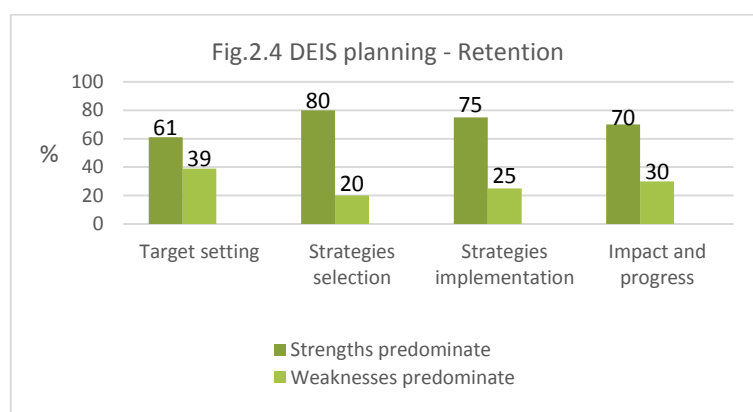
Fig.2.4 DEIS planning - Retention

100
80
60
40
20
0

%

61
39
80
20
75
25
70
30

Target setting
Strategies selection
Strategies implementation
Impact and progress

Strengths predominate
Weaknesses predominate